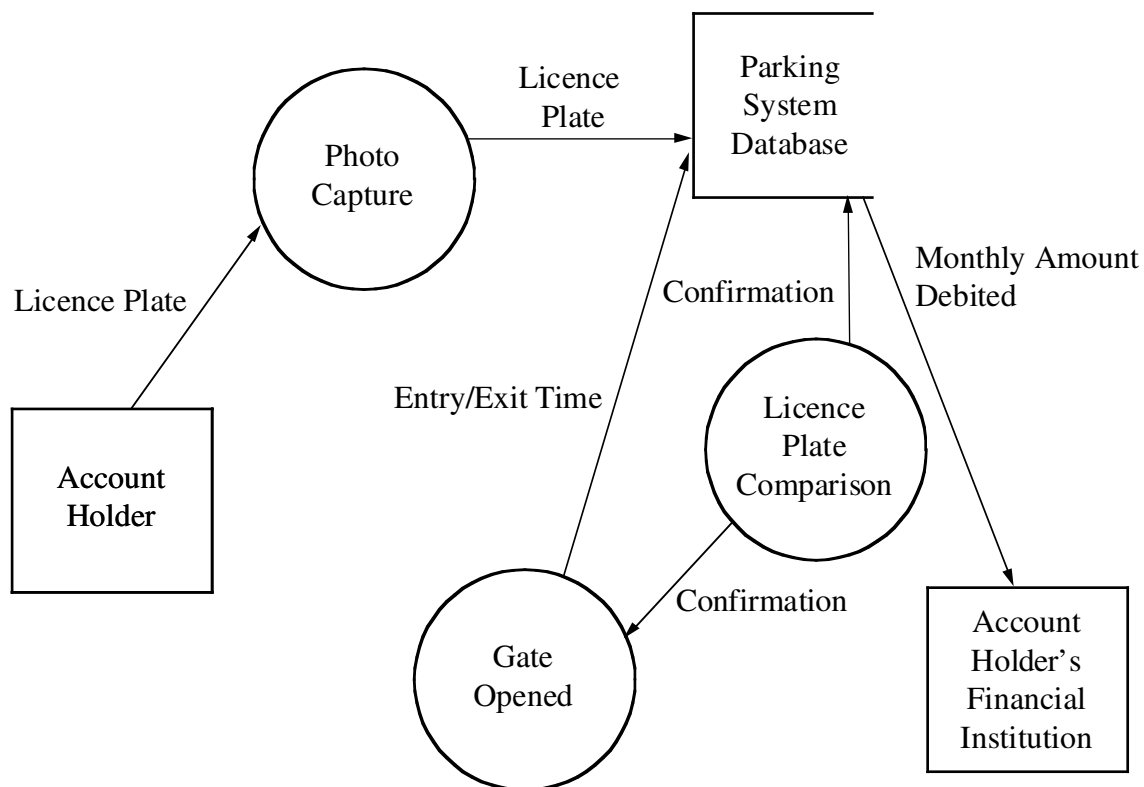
Licence Plate

Photo Capture

Licence Plate

Parking System Database

Monthly Amount Debited

Confirmation

Entry/Exit Time

Licence Plate Comparison

Account Holder

Confirmation

Gate Opened

Account Holder's Financial Institution